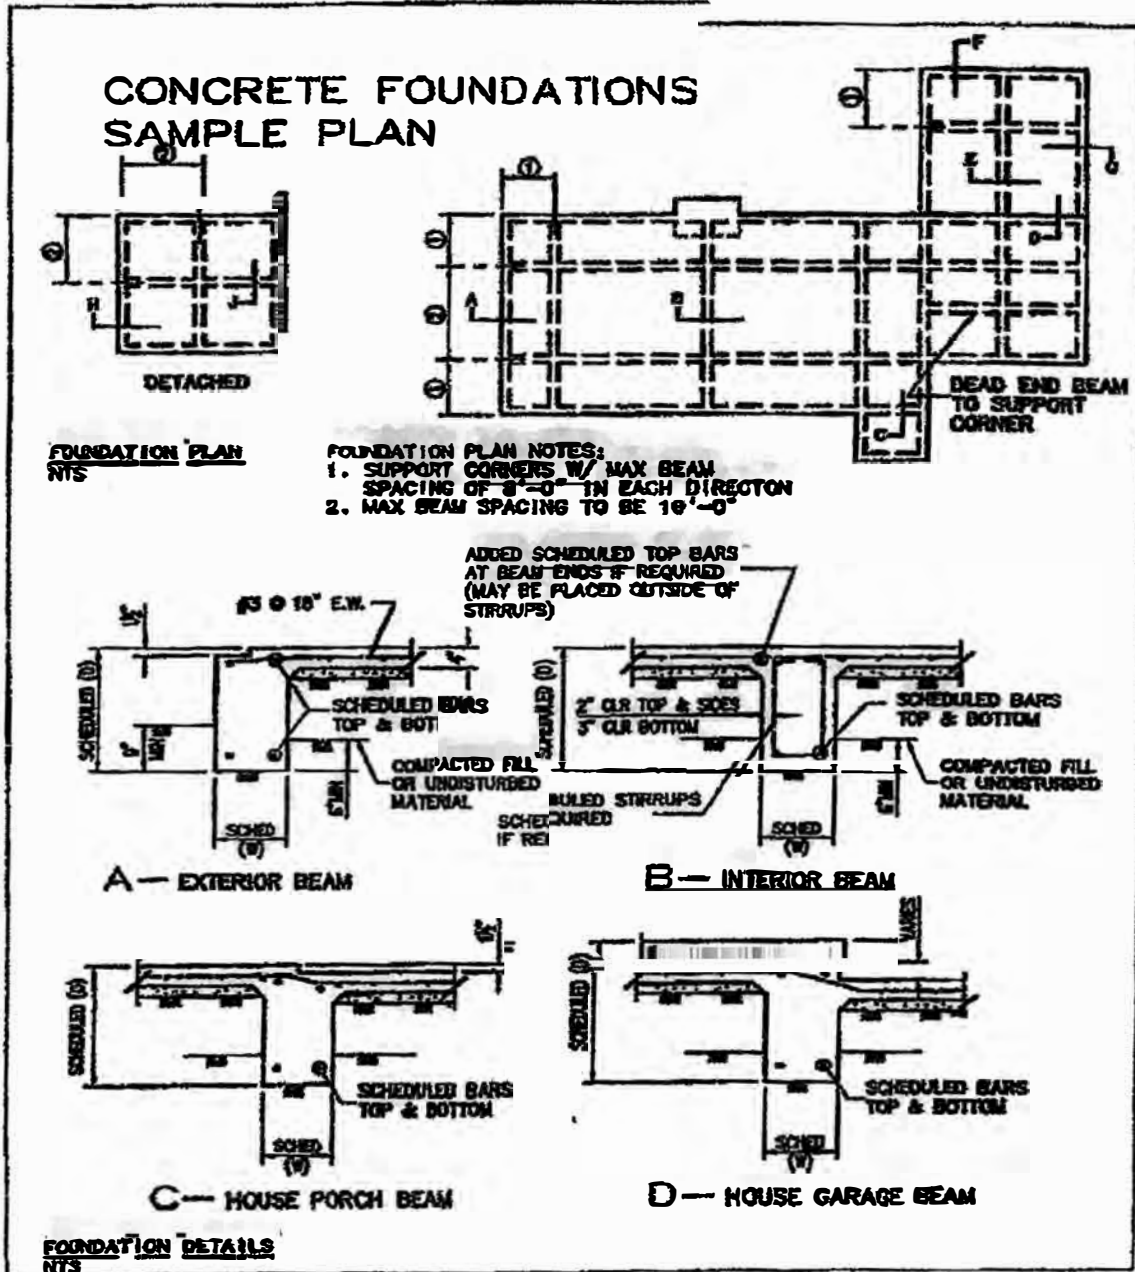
CONCRETE FOUNDATIONS SAMPLE PLAN

F
G
E
D
1
1
2
A
B
H
J
C

DETACHED

DEAD END BEAM TO SUPPORT CORNER

FOUNDATION PLAN
NTS

FOUNDATION PLAN NOTES:
1. SUPPORT CORNERS W/ MAX BEAM SPACING OF 8'-0" IN EACH DIRECTON
2. MAX BEAM SPACING TO BE 10'-0"

ADDED SCHEDULED TOP BARS AT BEAM ENDS IF REQUIRED (MAY BE PLACED OUTSIDE OF STIRRUPS)

#3 @ 18" E.W.

SCHEDULED (D)
SCHEDULED BARS TOP & BOTTOM
COMPACTED FILL OR UNDISTURBED MATERIAL
SCHED (W)
SCHED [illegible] IF RE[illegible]

2" CLR TOP & SIDES
3" CLR BOTTOM
SCHEDULED (D)
SCHEDULED BARS TOP & BOTTOM
COMPACTED FILL OR UNDISTURBED MATERIAL
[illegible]ULED STIRRUPS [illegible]QUIRED
SCHED (W)

A — EXTERIOR BEAM
B — INTERIOR BEAM

VARIES
SCHEDULED (D)
SCHEDULED BARS TOP & BOTTOM
SCHED (W)

SCHEDULED (D)
SCHEDULED BARS TOP & BOTTOM
SCHED (W)

C — HOUSE PORCH BEAM
D — HOUSE GARAGE BEAM

FOUNDATION DETAILS
NTS